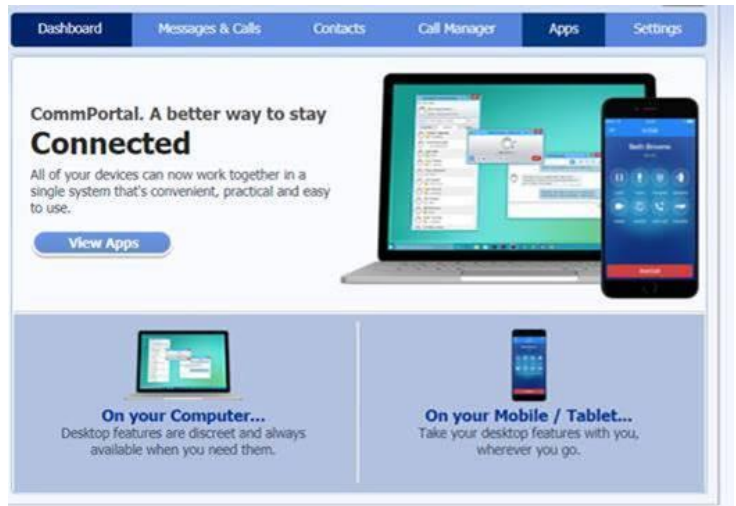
Dashboard | Messages & Calls | Contacts | Call Manager | Apps | Settings

CommPortal. A better way to stay
Connected
All of your devices can now work together in a single system that's convenient, practical and easy to use.

View Apps

Beth Browne

On your Computer...
Desktop features are discreet and always available when you need them.

On your Mobile / Tablet...
Take your desktop features with you, wherever you go.